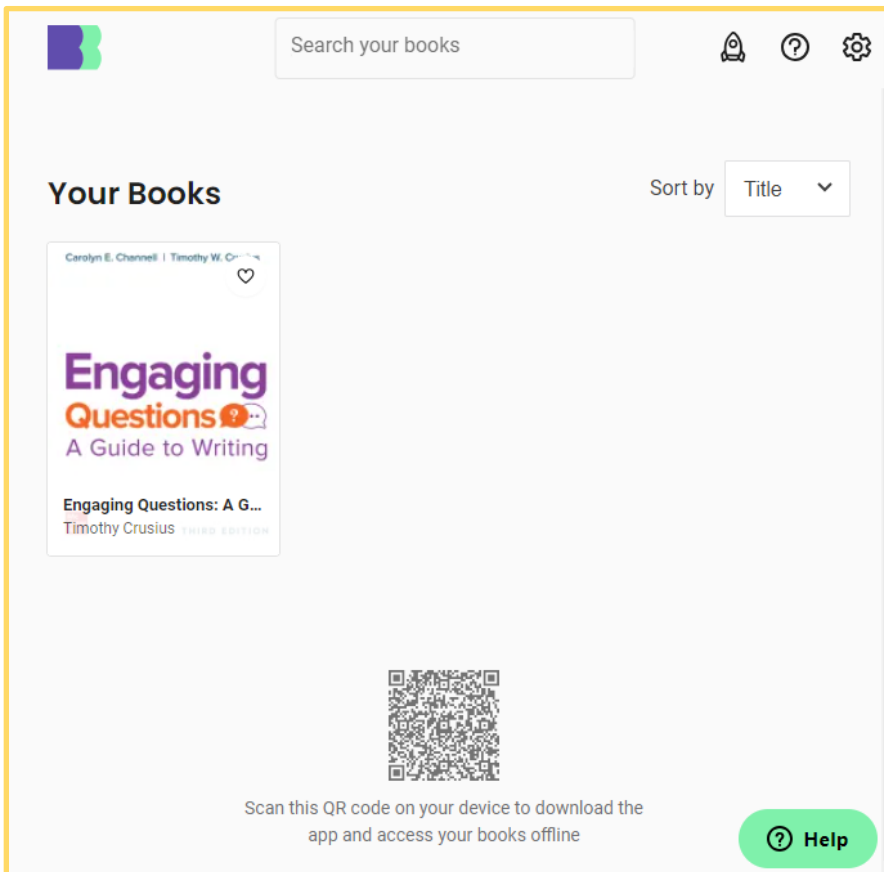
Search your books

Your Books

Sort by Title

Carolyn E. Channell | Timothy W. Cr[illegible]

Engaging Questions A Guide to Writing

THIRD EDITION

Engaging Questions: A G...
Timothy Crusius

Scan this QR code on your device to download the app and access your books offline

Help